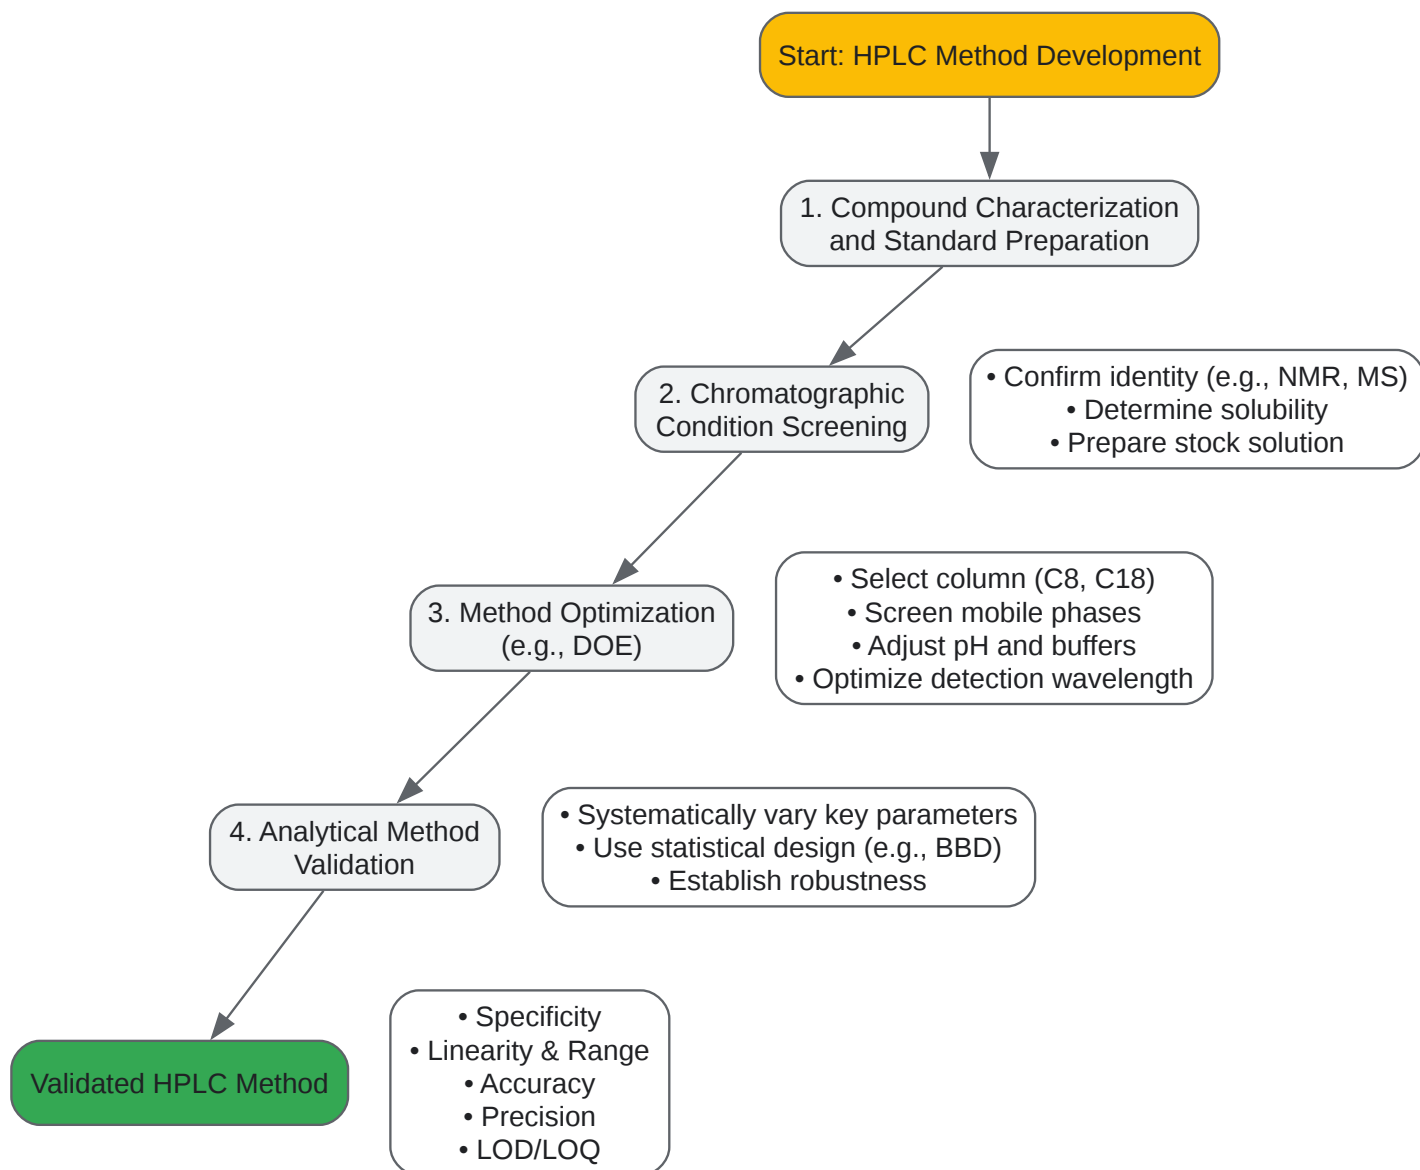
Start: HPLC Method Development

1. Compound Characterization and Standard Preparation

2. Chromatographic Condition Screening

• Confirm identity (e.g., NMR, MS)
• Determine solubility
• Prepare stock solution

3. Method Optimization (e.g., DOE)

• Select column (C8, C18)
• Screen mobile phases
• Adjust pH and buffers
• Optimize detection wavelength

4. Analytical Method Validation

• Systematically vary key parameters
• Use statistical design (e.g., BBD)
• Establish robustness

Validated HPLC Method

• Specificity
• Linearity & Range
• Accuracy
• Precision
• LOD/LOQ